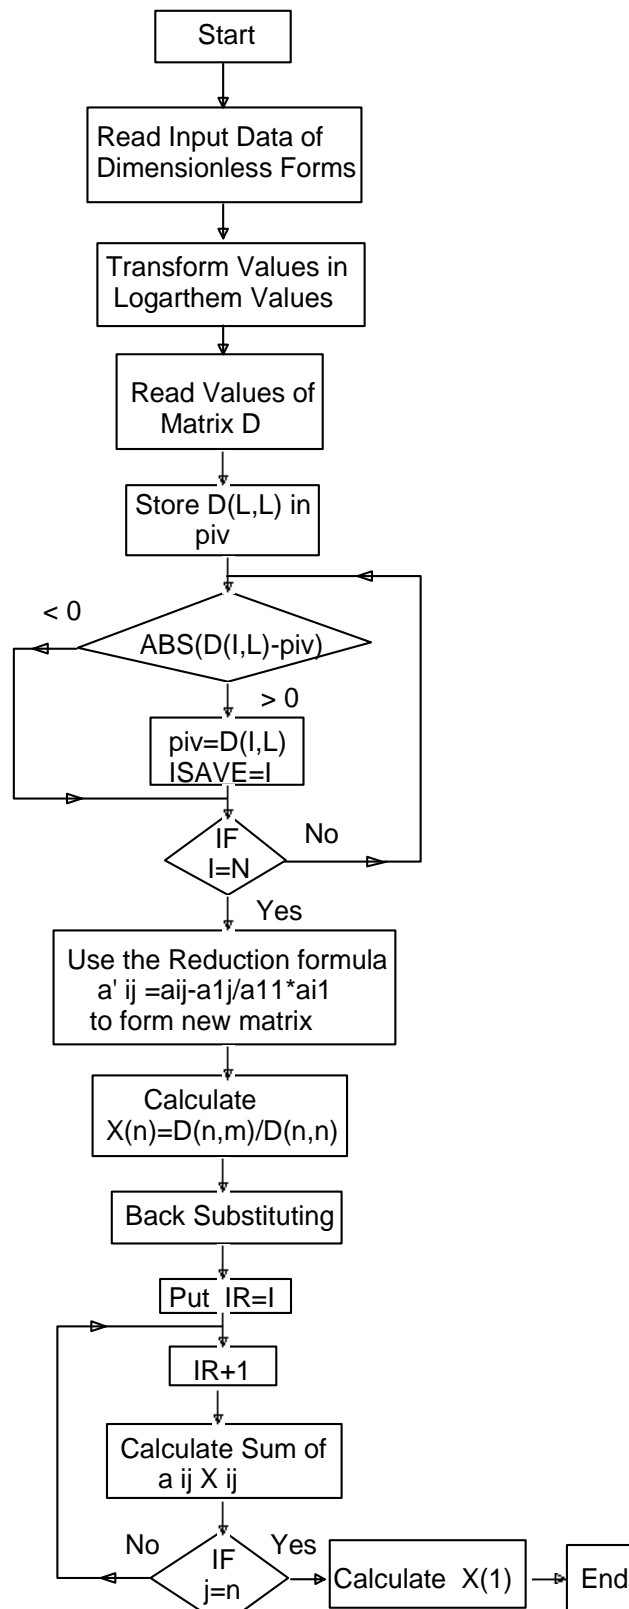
Start

Read Input Data of Dimensionless Forms

Transform Values in Logarthem Values

Read Values of Matrix D

Store D(L,L) in piv

< 0

ABS(D(I,L)-piv)

> 0

piv=D(I,L)
ISAVE=I

IF
I=N

No

Yes

Use the Reduction formula
a' ij =aij-a1j/a11*ai1
to form new matrix

Calculate
X(n)=D(n,m)/D(n,n)

Back Substituting

Put IR=I

IR+1

Calculate Sum of
a ij X ij

No

IF
j=n

Yes

Calculate X(1)

End